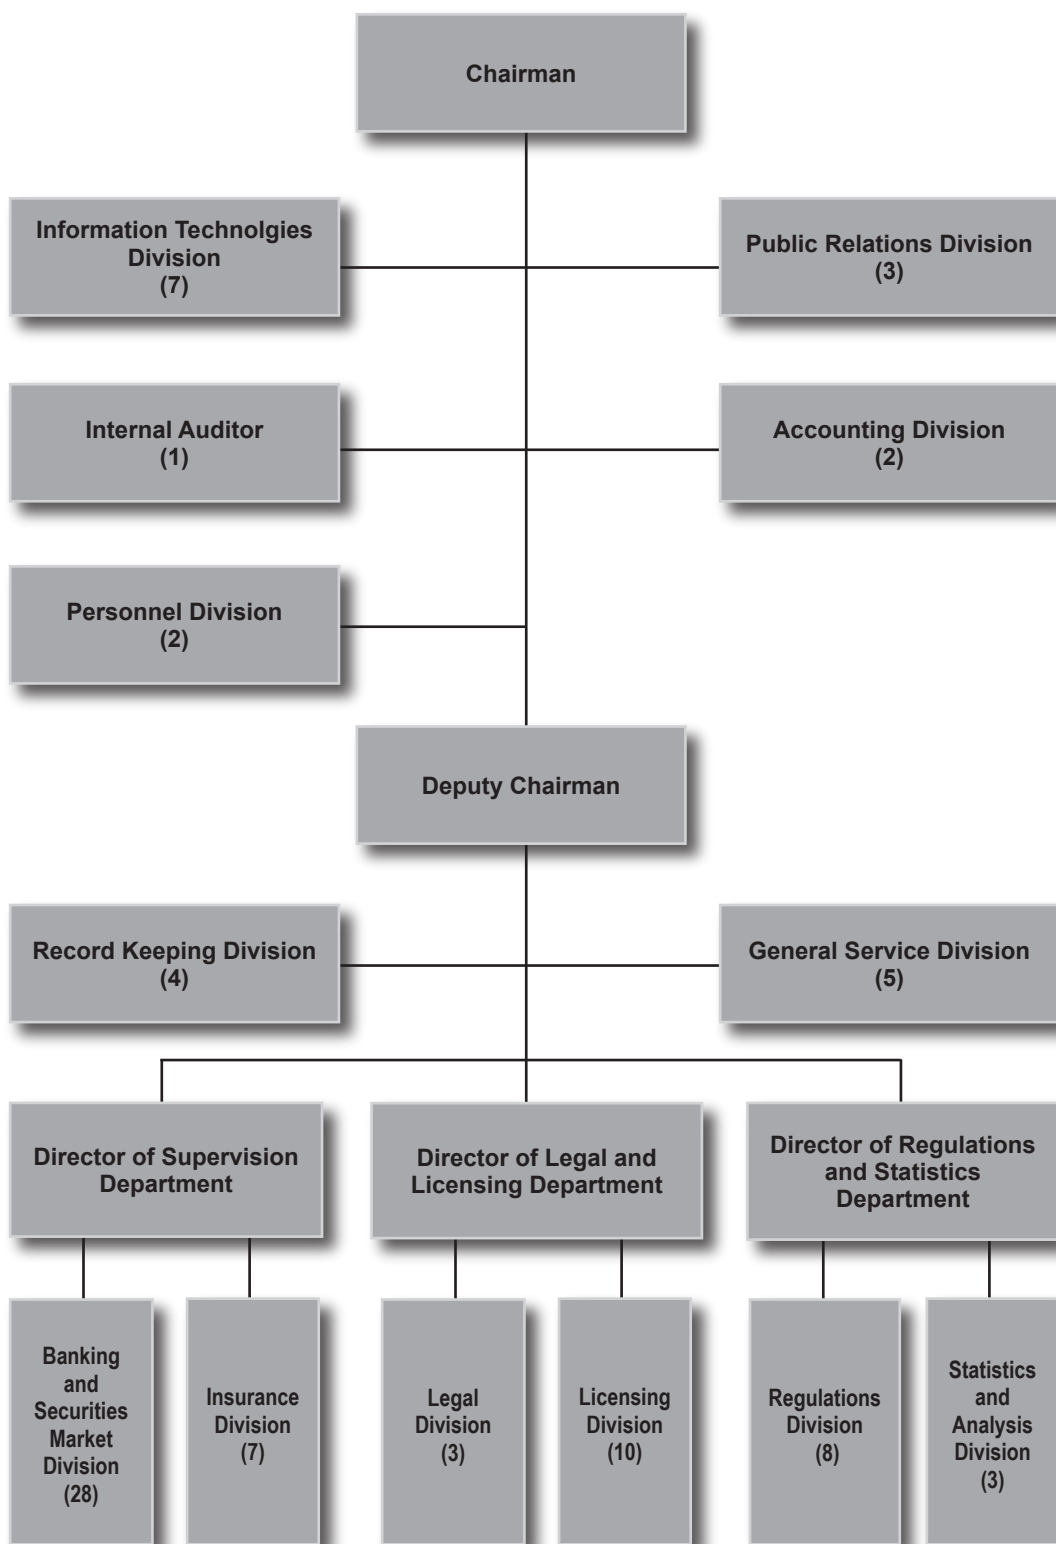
Chairman

Information Technolgies Division (7)

Public Relations Division (3)

Internal Auditor (1)

Accounting Division (2)

Personnel Division (2)

Deputy Chairman

Record Keeping Division (4)

General Service Division (5)

Director of Supervision Department

Director of Legal and Licensing Department

Director of Regulations and Statistics Department

Banking and Securities Market Division (28)

Insurance Division (7)

Legal Division (3)

Licensing Division (10)

Regulations Division (8)

Statistics and Analysis Division (3)